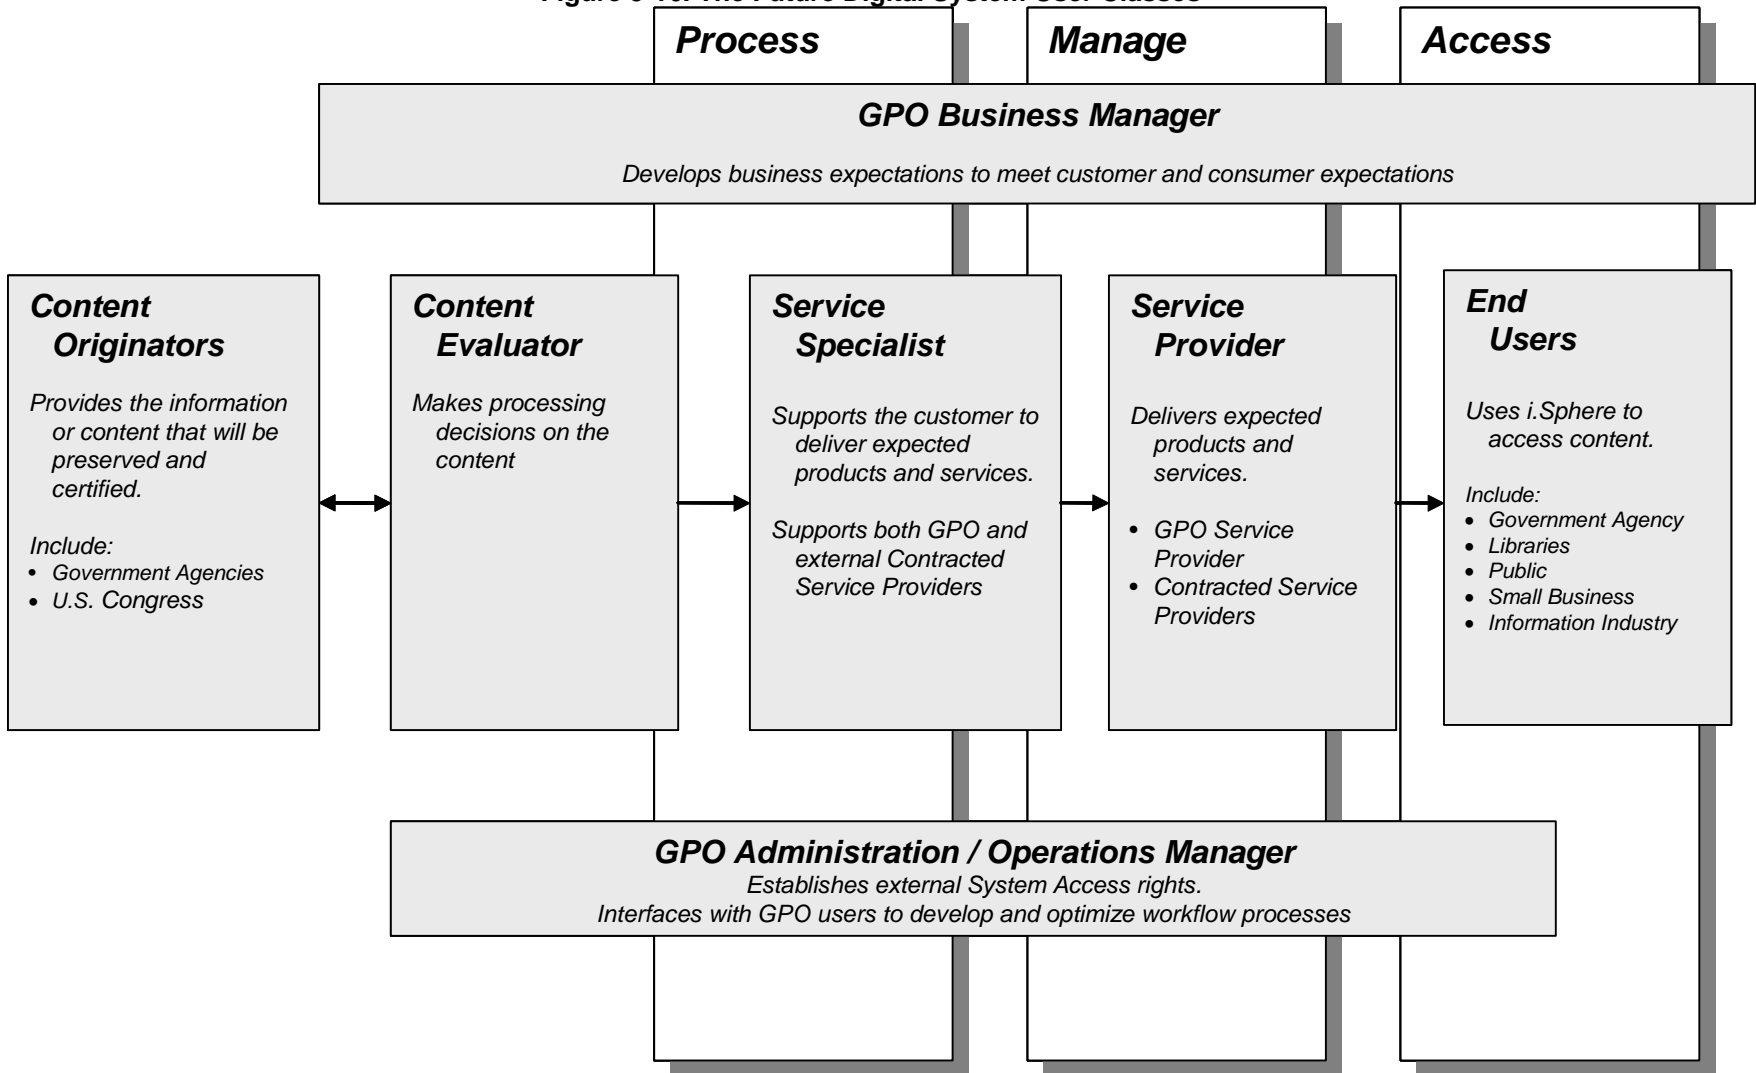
Figure 3-10: The Future Digital System User Classes

Process

Manage

Access

GPO Business Manager

Develops business expectations to meet customer and consumer expectations

Content Originators

Provides the information or content that will be preserved and certified.

Include:
- Government Agencies
- U.S. Congress

Content Evaluator

Makes processing decisions on the content

Service Specialist

Supports the customer to deliver expected products and services.

Supports both GPO and external Contracted Service Providers

Service Provider

Delivers expected products and services.

- GPO Service Provider
- Contracted Service Providers

End Users

Uses i.Sphere to access content.

Include:
- Government Agency
- Libraries
- Public
- Small Business
- Information Industry

GPO Administration / Operations Manager

Establishes external System Access rights.
Interfaces with GPO users to develop and optimize workflow processes